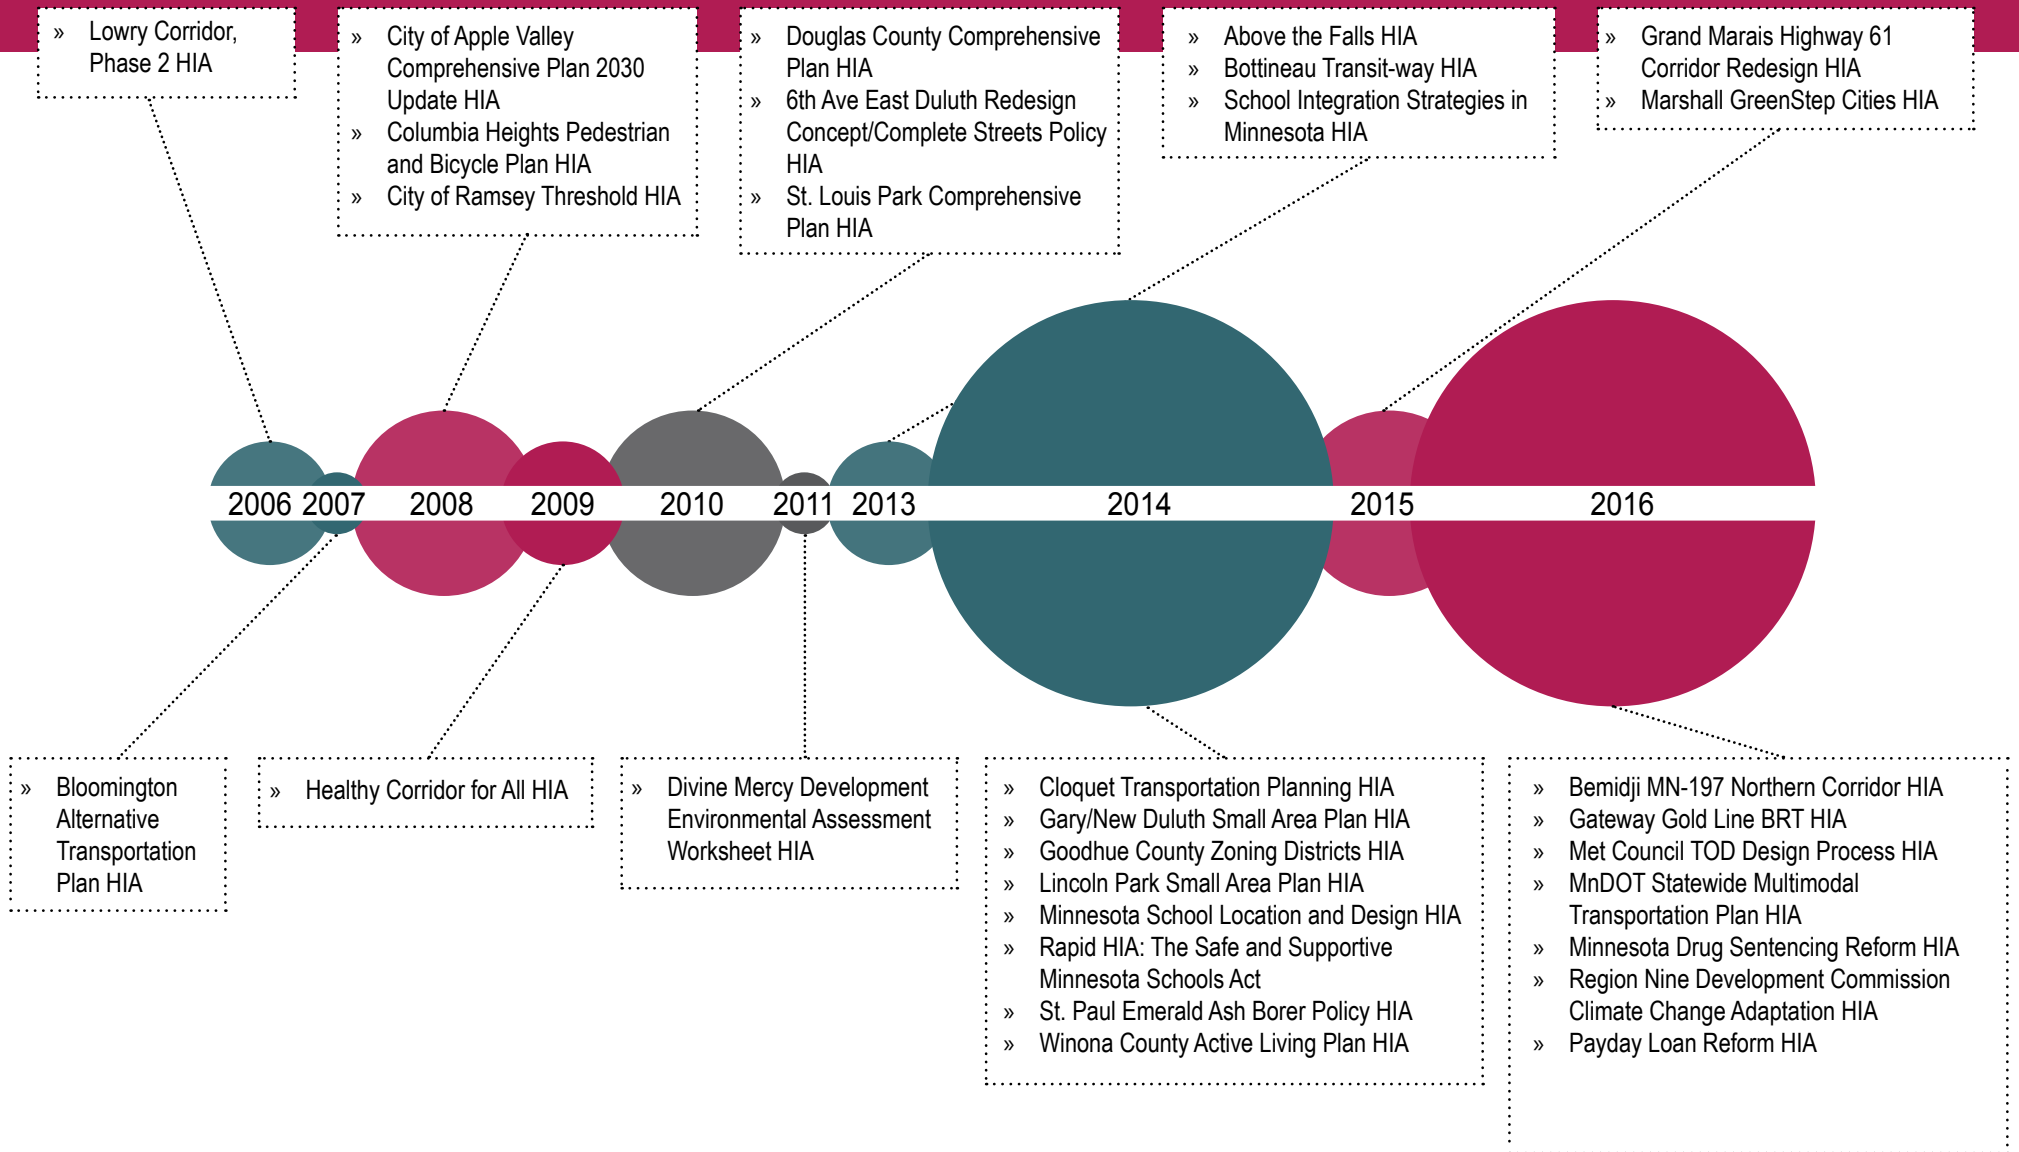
» Lowry Corridor, Phase 2 HIA

» City of Apple Valley Comprehensive Plan 2030 Update HIA
» Columbia Heights Pedestrian and Bicycle Plan HIA
» City of Ramsey Threshold HIA

» Douglas County Comprehensive Plan HIA
» 6th Ave East Duluth Redesign Concept/Complete Streets Policy HIA
» St. Louis Park Comprehensive Plan HIA

» Above the Falls HIA
» Bottineau Transit-way HIA
» School Integration Strategies in Minnesota HIA

» Grand Marais Highway 61 Corridor Redesign HIA
» Marshall GreenStep Cities HIA

2006 2007 2008 2009 2010 2011 2013 2014 2015 2016

» Bloomington Alternative Transportation Plan HIA

» Healthy Corridor for All HIA

» Divine Mercy Development Environmental Assessment Worksheet HIA

» Cloquet Transportation Planning HIA
» Gary/New Duluth Small Area Plan HIA
» Goodhue County Zoning Districts HIA
» Lincoln Park Small Area Plan HIA
» Minnesota School Location and Design HIA
» Rapid HIA: The Safe and Supportive Minnesota Schools Act
» St. Paul Emerald Ash Borer Policy HIA
» Winona County Active Living Plan HIA

» Bemidji MN-197 Northern Corridor HIA
» Gateway Gold Line BRT HIA
» Met Council TOD Design Process HIA
» MnDOT Statewide Multimodal Transportation Plan HIA
» Minnesota Drug Sentencing Reform HIA
» Region Nine Development Commission Climate Change Adaptation HIA
» Payday Loan Reform HIA